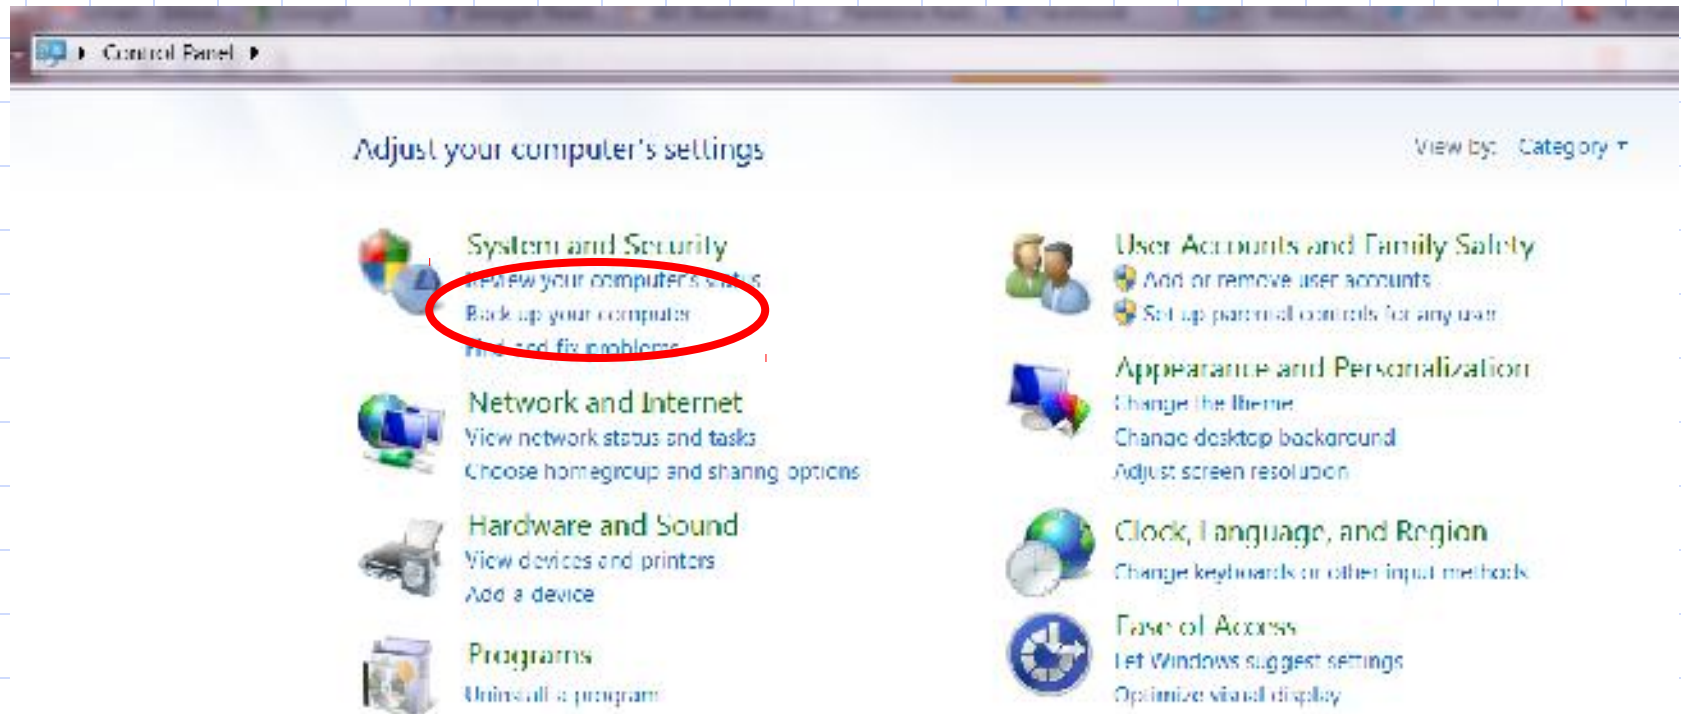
Control Panel

Adjust your computer's settings

View by: Category

System and Security
Review your computer's status
Back up your computer
Find and fix problems

Network and Internet
View network status and tasks
Choose homegroup and sharing options

Hardware and Sound
View devices and printers
Add a device

Programs
Uninstall a program

User Accounts and Family Safety
Add or remove user accounts
Set up parental controls for any user

Appearance and Personalization
Change the theme
Change desktop background
Adjust screen resolution

Clock, Language, and Region
Change keyboards or other input methods

Ease of Access
Let Windows suggest settings
Optimize visual display